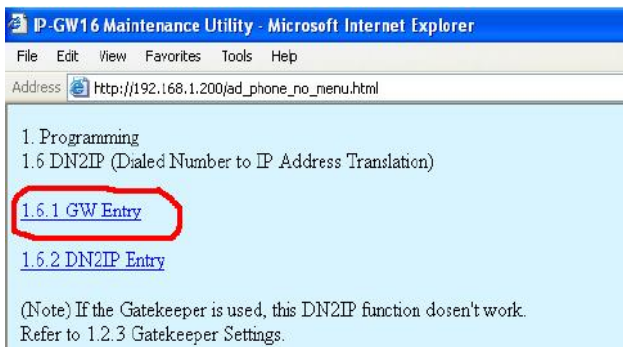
IP-GW16 Maintenance Utility - Microsoft Internet Explorer

File Edit View Favorites Tools Help

Address http://192.168.1.200/ad_phone_no_menu.html

1. Programming
1.6 DN2IP (Dialed Number to IP Address Translation)

1.6.1 GW Entry

1.6.2 DN2IP Entry

(Note) If the Gatekeeper is used, this DN2IP function dosen't work.
Refer to 1.2.3 Gatekeeper Settings.